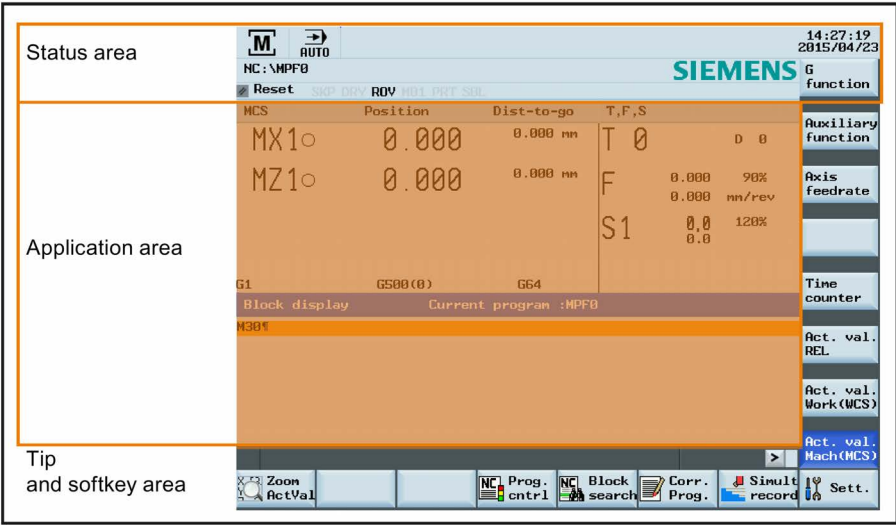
Status area

M AUTO

14:27:19
2015/04/23

NC:\MPF0

SIEMENS

Reset SKP DRY ROV M01 PRT SBL

G function

Application area

| MCS | Position | Dist-to-go | T,F,S | |
|---|---|---|---|---|
| MX1○ | 0.000 | 0.000 mm | T 0 | D 0 |
| MZ1○ | 0.000 | 0.000 mm | F 0.000 0.000 | 90% mm/rev |
| | | | S1 0.0 0.0 | 120% |

G1 G500(0) G64

Block display Current program :MPF0

M30¶

Auxiliary function

Axis feedrate

Time counter

Act. val. REL

Act. val. Work(WCS)

Act. val. Mach(MCS)

Tip
and softkey area

>

Zoom ActVal

Prog. cntrl

Block search

Corr. Prog.

Simult record

Sett.